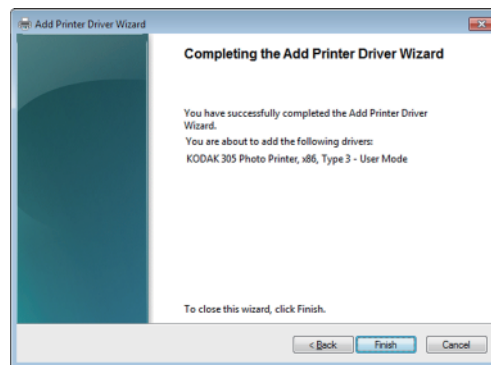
Add Printer Driver Wizard

Completing the Add Printer Driver Wizard

You have successfully completed the Add Printer Driver Wizard.

You are about to add the following drivers:

KODAK 305 Photo Printer, x86, Type 3 - User Mode

To close this wizard, click Finish.

< Back

Finish

Cancel